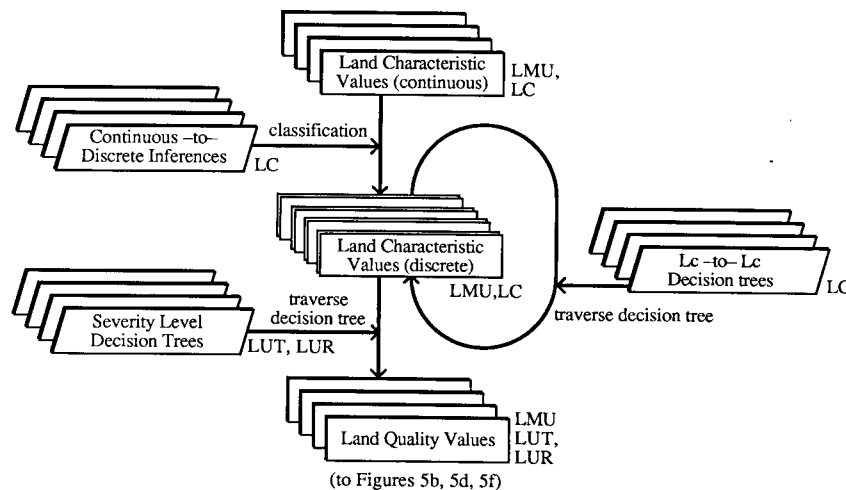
Land Characteristic Values (continuous)

LMU, LC

Continuous –to– Discrete Inferences

LC

classification

Land Characteristic Values (discrete)

LMU,LC

Lc –to– Lc Decision trees

LC

traverse decision tree

Severity Level Decision Trees

LUT, LUR

traverse decision tree

Land Quality Values

LMU LUT, LUR

(to Figures 5b, 5d, 5f)